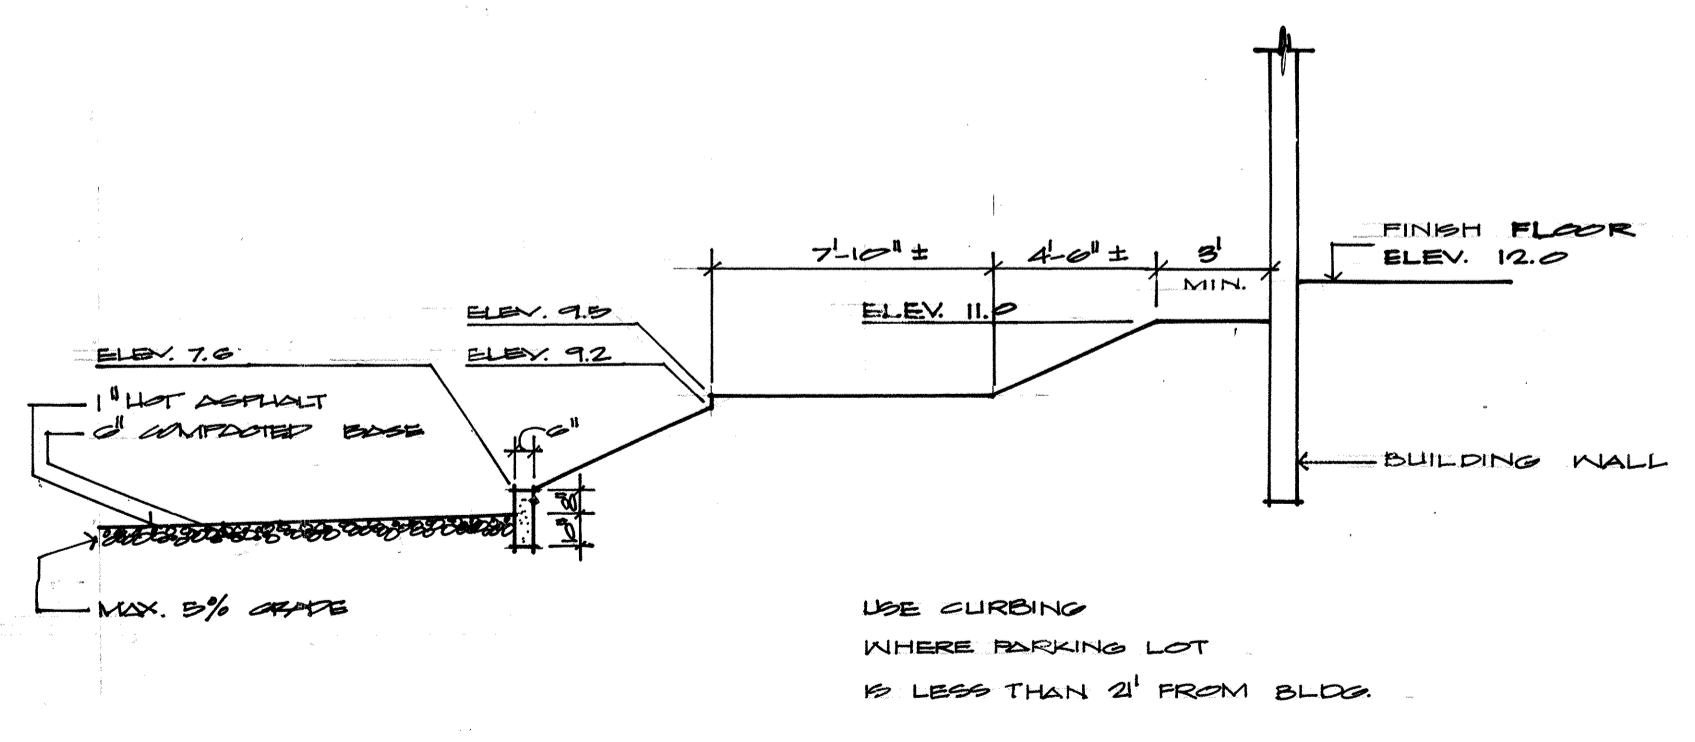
7'-10" ± 4'-6" ± 3'
MIN.

FINISH FLOOR
ELEV. 12.0

ELEV. 9.5
ELEV. 11.0
ELEV. 7.6
ELEV. 9.2

1" HOT ASPHALT
6" COMPACTED BASE

6"
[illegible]
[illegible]

BUILDING WALL

MAX. 5% GRADE

USE CURBING
WHERE PARKING LOT
IS LESS THAN 21' FROM BLDG.